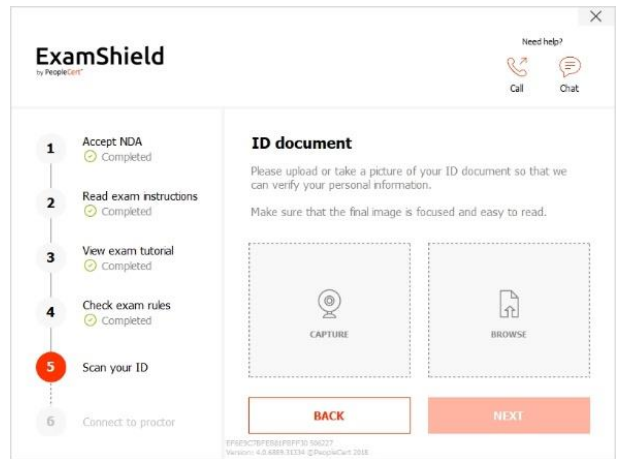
ExamShield
by PeopleCert

Need help?

Call

Chat

1 Accept NDA
Completed

2 Read exam instructions
Completed

3 View exam tutorial
Completed

4 Check exam rules
Completed

5 Scan your ID

6 Connect to proctor

ID document

Please upload or take a picture of your ID document so that we can verify your personal information.

Make sure that the final image is focused and easy to read.

CAPTURE

BROWSE

BACK

NEXT

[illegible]
Version: 4.0.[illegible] ©PeopleCert 2018